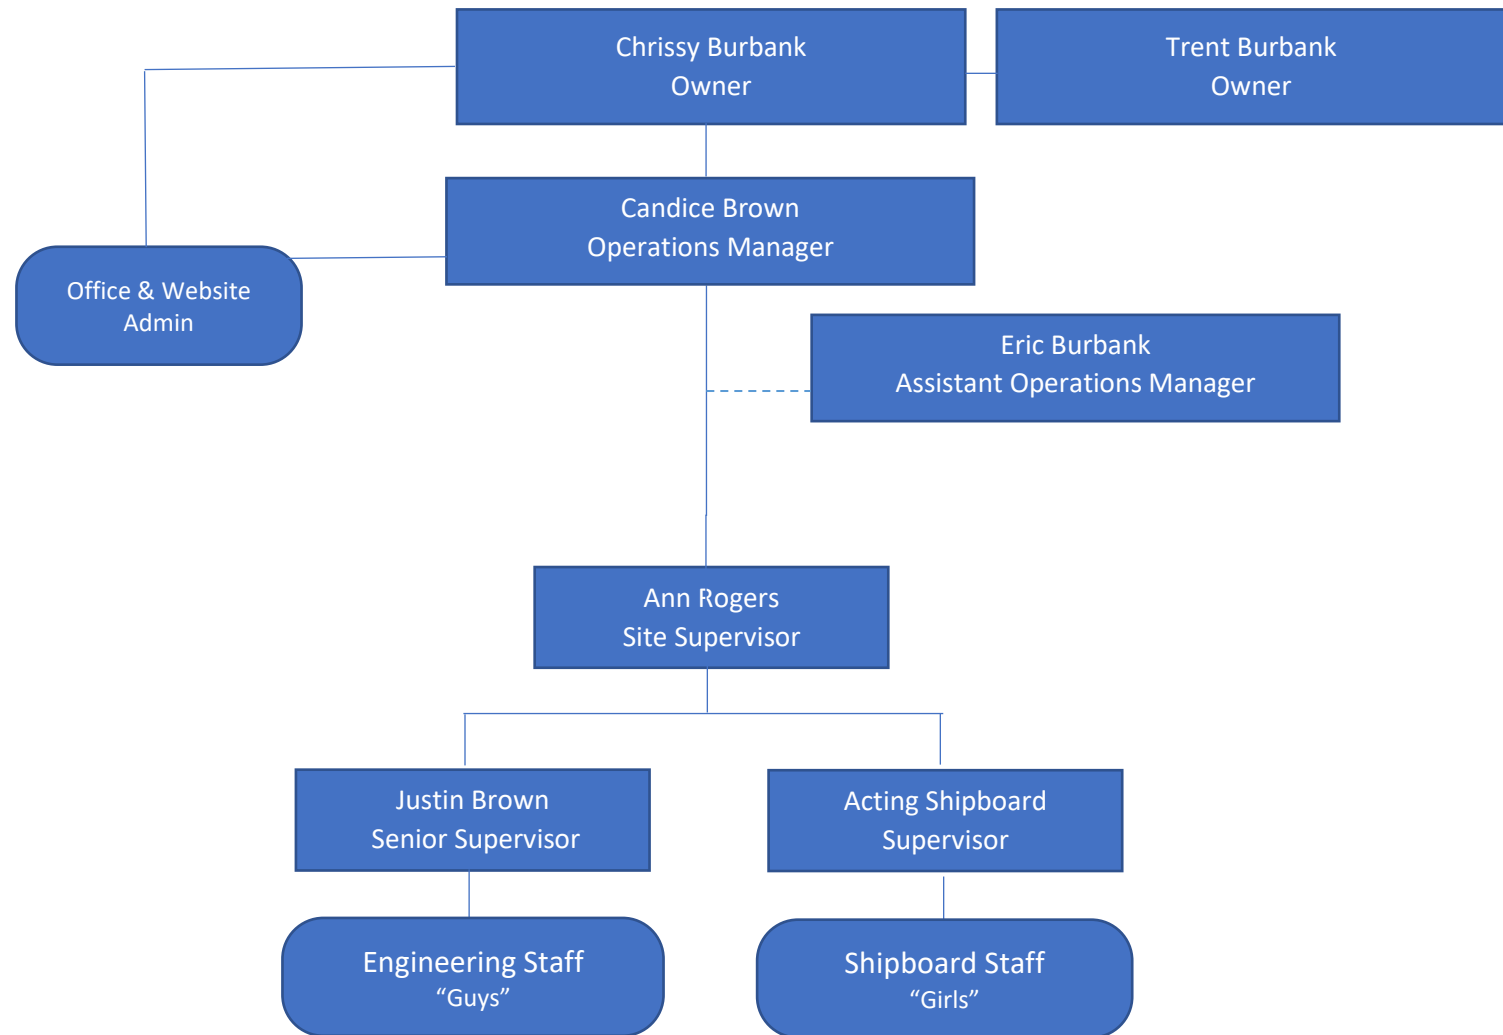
Chrissy Burbank
Owner

Trent Burbank
Owner

Candice Brown
Operations Manager

Office & Website
Admin

Eric Burbank
Assistant Operations Manager

Ann Rogers
Site Supervisor

Justin Brown
Senior Supervisor

Acting Shipboard
Supervisor

Engineering Staff
“Guys”

Shipboard Staff
“Girls”